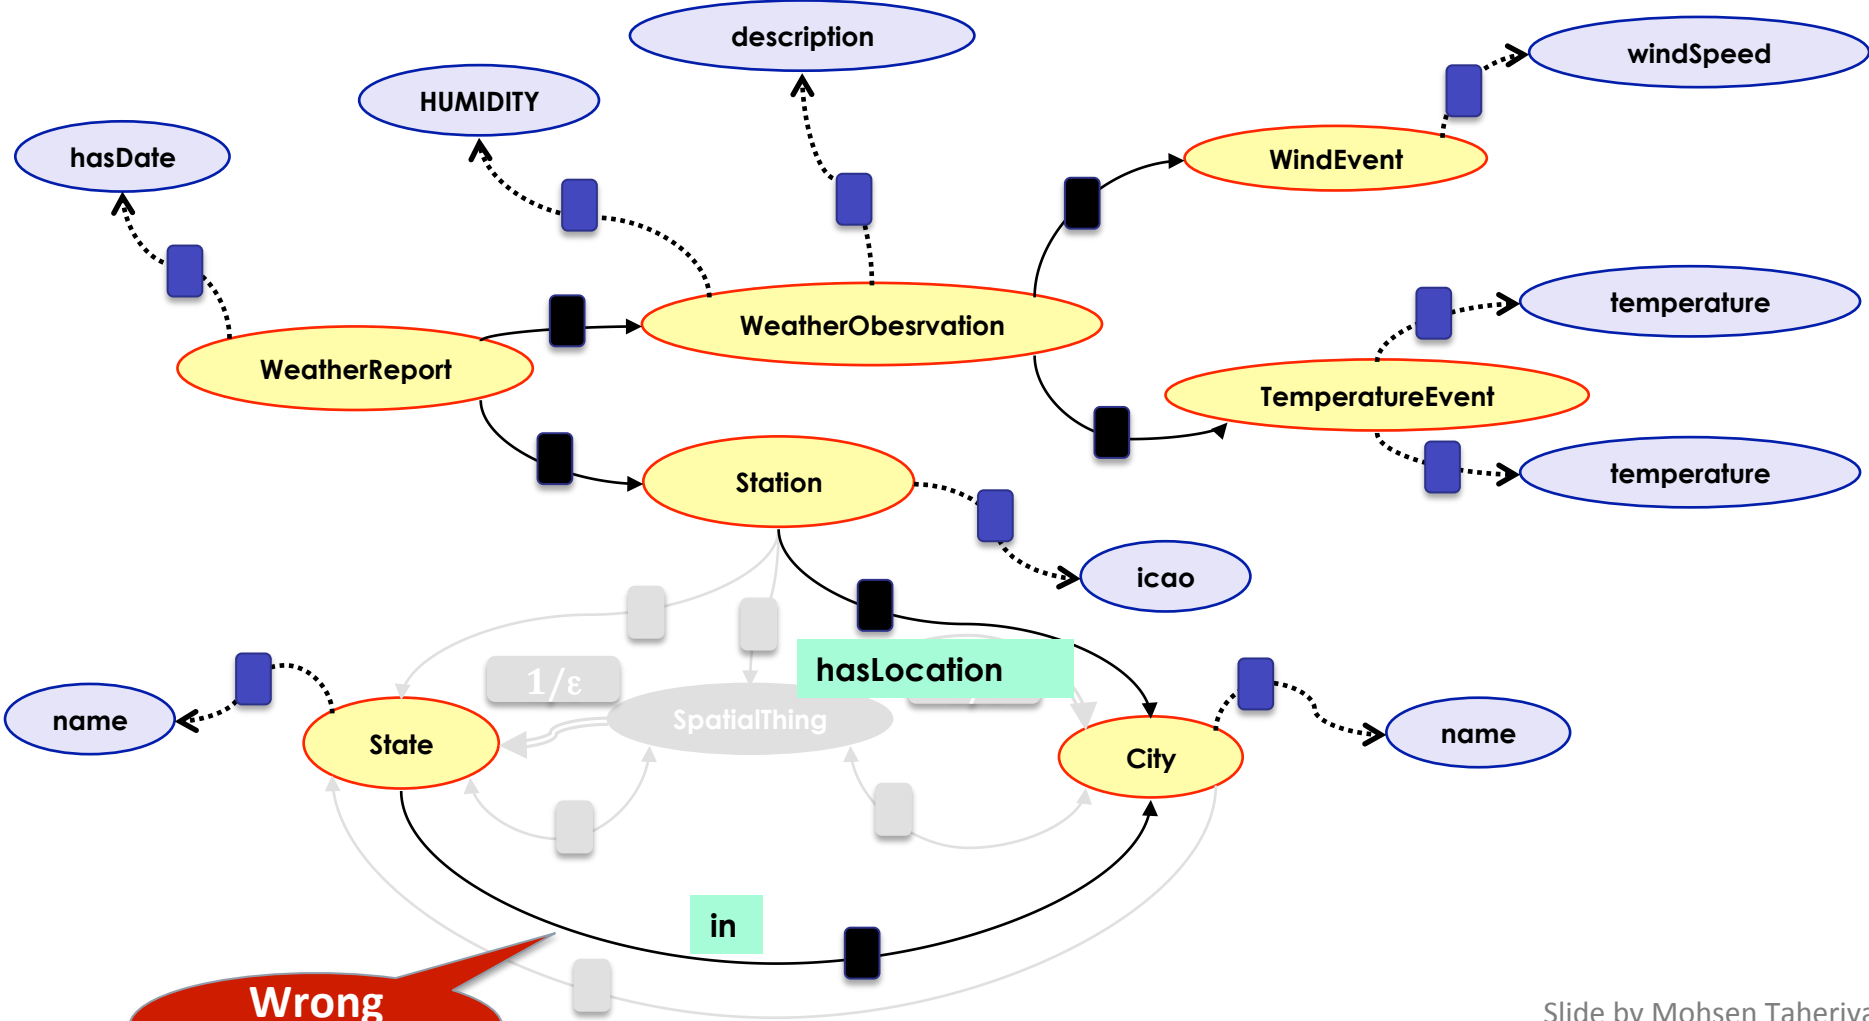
description

windSpeed

HUMIDITY

hasDate

WindEvent

WeatherObesrvation

temperature

WeatherReport

TemperatureEvent

temperature

Station

icao

hasLocation

$1/\varepsilon$

SpatialThing

name

State

City

name

in

Wrong

Slide by Mohsen Taheriva